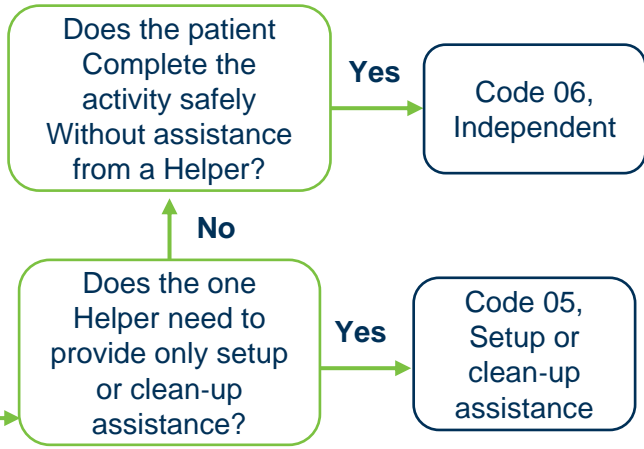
Does the patient Complete the activity safely Without assistance from a Helper?

Yes

Code 06, Independent

No

Does the one Helper need to provide only setup or clean-up assistance?

Yes

Code 05, Setup or clean-up assistance